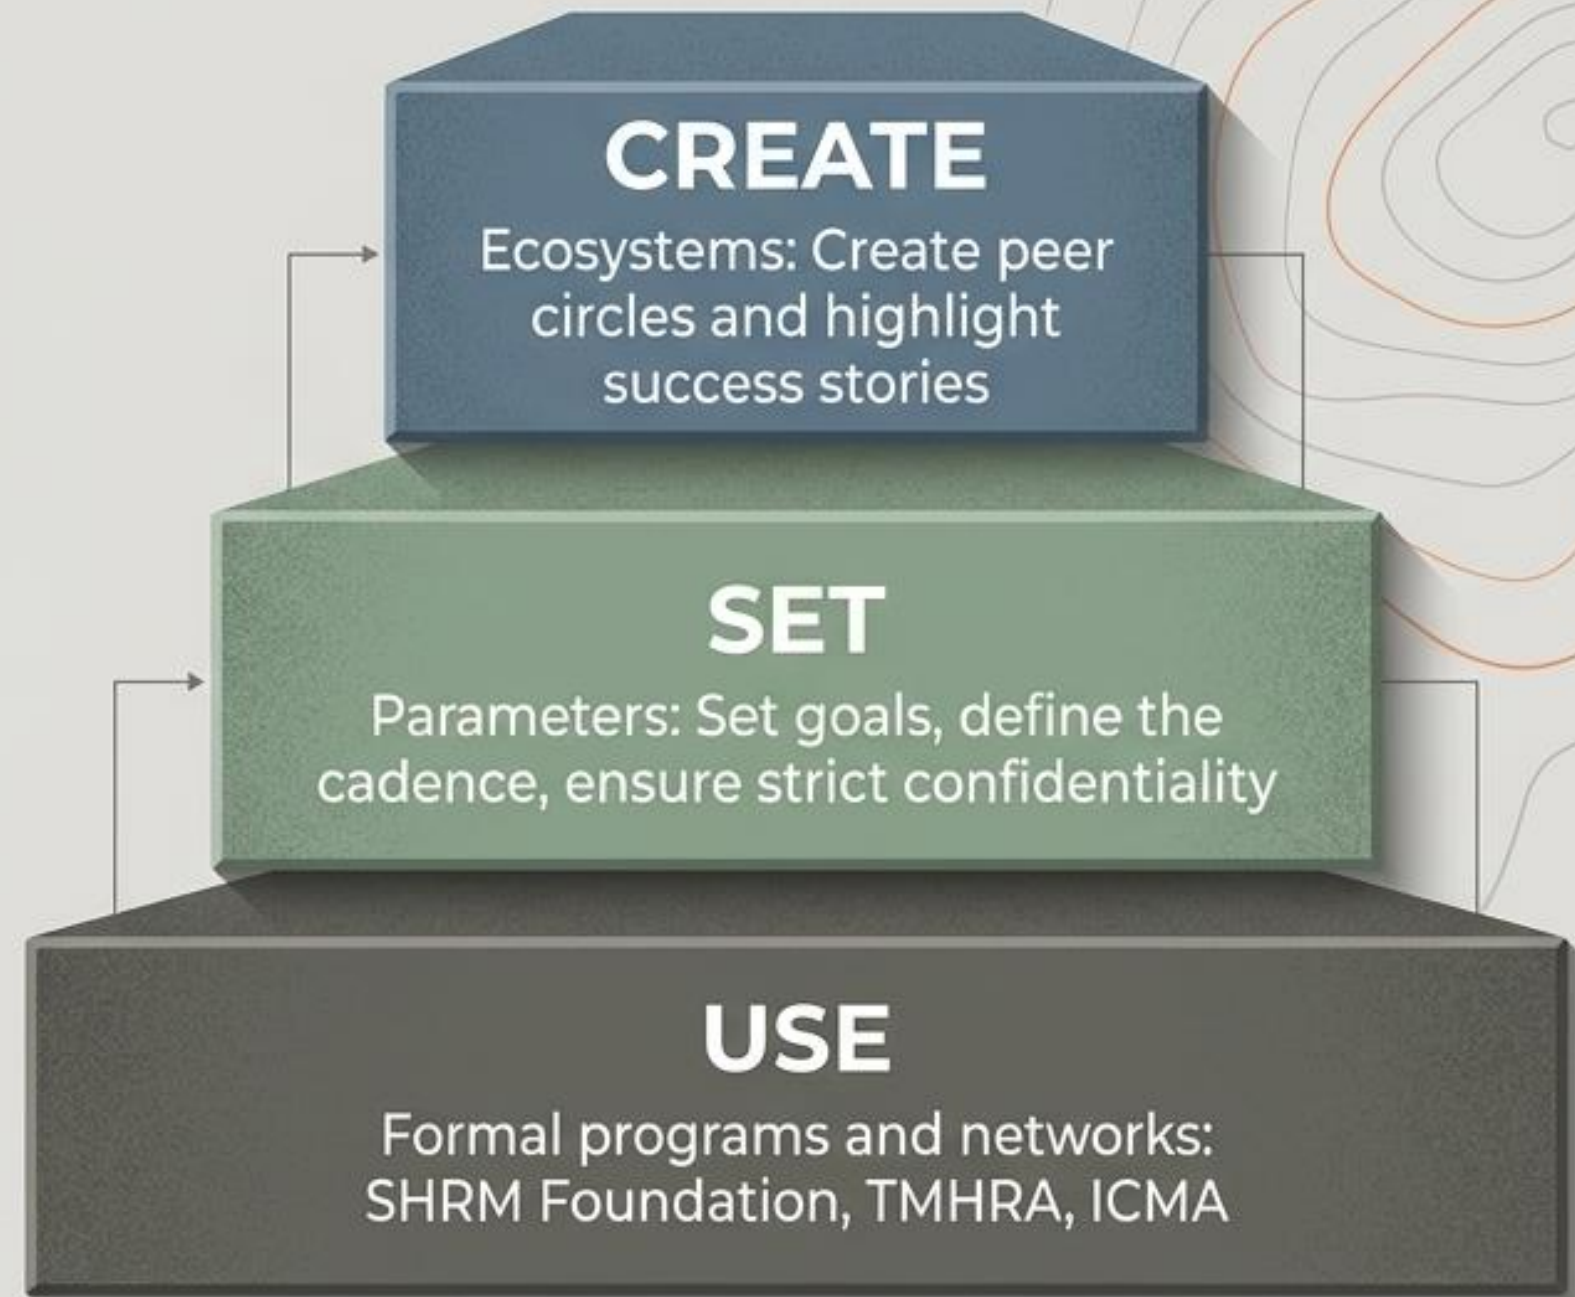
CREATE

Ecosystems: Create peer circles and highlight success stories

SET

Parameters: Set goals, define the cadence, ensure strict confidentiality

USE

Formal programs and networks: SHRM Foundation, TMHRA, ICMA